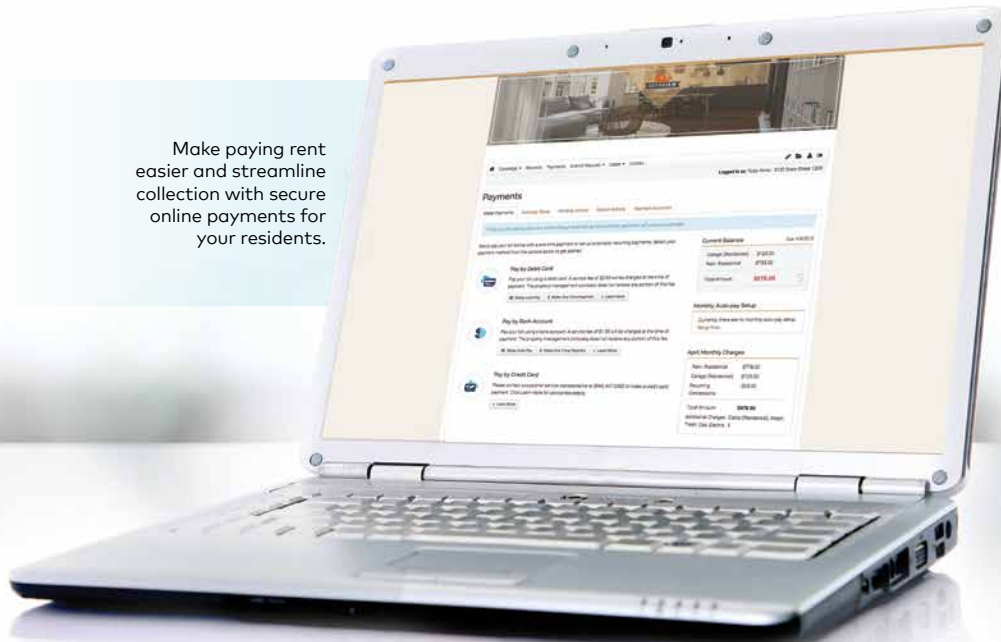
Make paying rent easier and streamline collection with secure online payments for your residents.

Payments

Pay by Debit Card

Pay by Bank Account

Pay by Credit Card

Current Balance

Monthly Auto-pay Setup

April Monthly Charges

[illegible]